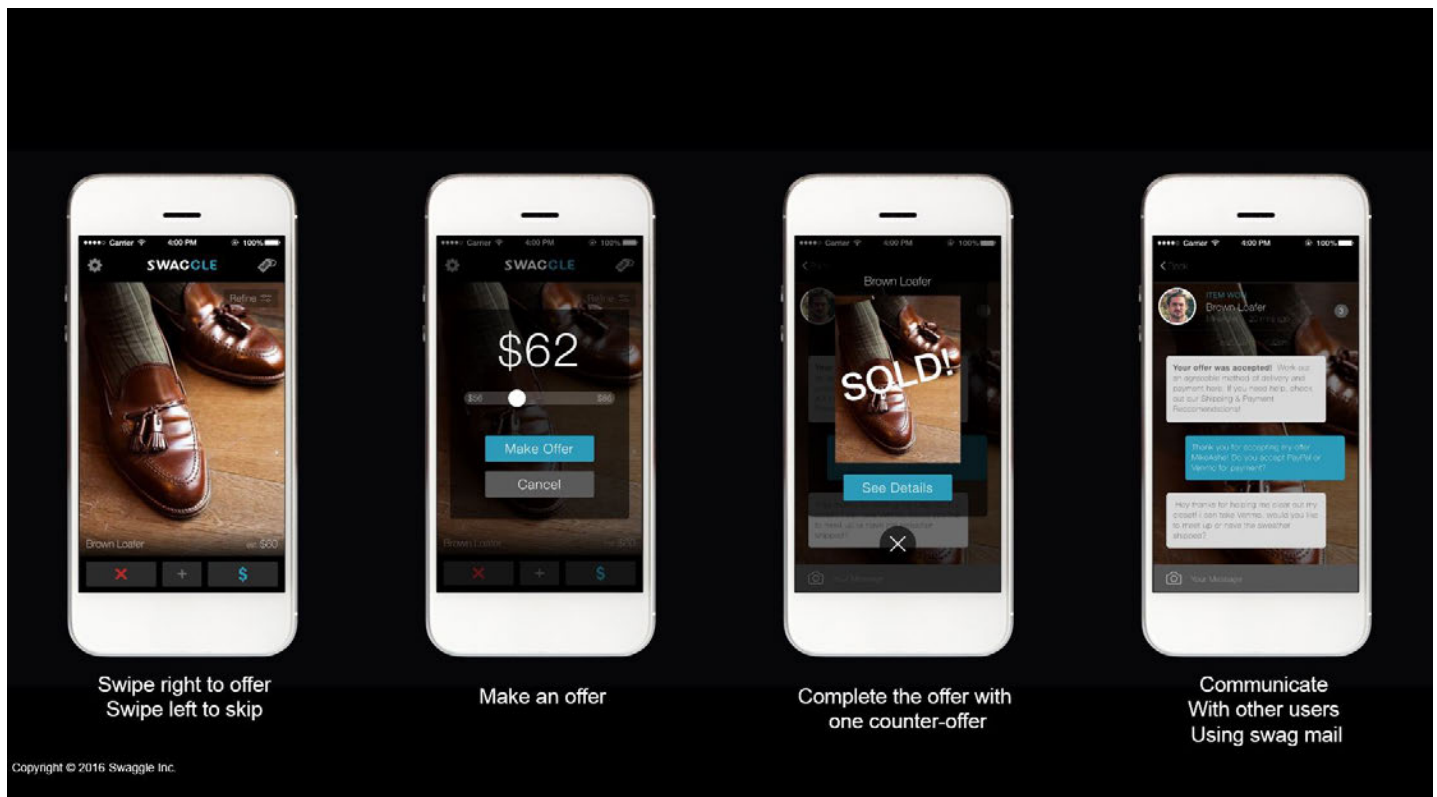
•••••○ Carrier 4:00 PM 100%

SWAGGLE

Refine

Brown Loafer $60

✕ + $

Swipe right to offer
Swipe left to skip

•••••○ Carrier 4:00 PM 100%

SWAGGLE

Refine

$62

$56 $80

Make Offer

Cancel

Brown Loafer $60

✕ + $

Make an offer

•••••○ Carrier 4:00 PM 100%

Brown Loafer

SOLD!

See Details

to meet up or have the sweater shipped?

✕

Your Message

Complete the offer with one counter-offer

•••••○ Carrier 4:00 PM 100%

< Back

ITEM WON
Brown Loafer
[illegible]

Your offer was accepted! Work out an agreeable method of delivery and payment here. If you need help, check out our Shipping & Payment Recommendations!

Thank you for accepting my offer MikeAshe! Do you accept PayPal or Venmo for payment?

Hey thanks for helping me clear out my closet! I can take Venmo, would you like to meet up or have the sweater shipped?

Your Message

Communicate
With other users
Using swag mail

Copyright © 2016 Swaggle Inc.